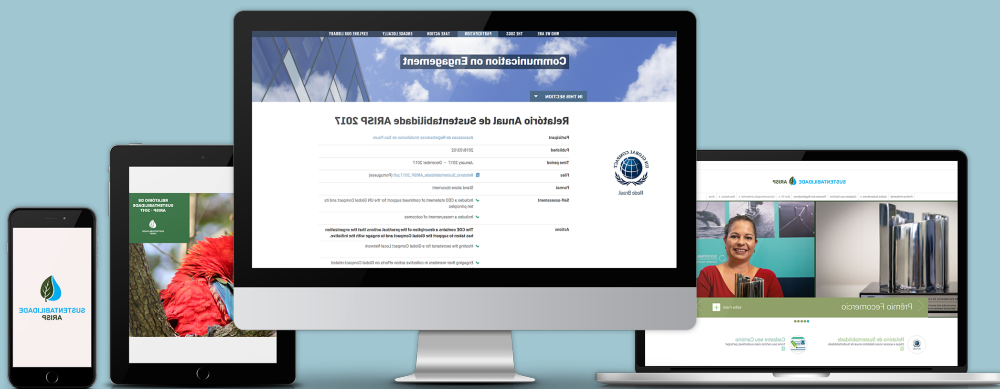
SUSTENTABILIDADE ARISP

RELATÓRIO DE SUSTENTABILIDADE ARISP - 2017

WHO WE ARE THE SDGS PARTICIPATION TAKE ACTION ENGAGE LOCALLY EXPLORE OUR LIBRARY

Communication on Engagement

ON THIS SECTION

Relatório Anual de Sustentabilidade ARISP 2017

Participant

Published 2018-03-02

Time period January 2017 – December 2017

Format Stand alone document

Self assessment

Includes a CEO statement of continued support for the UN Global Compact and its ten principles

Includes a measurement of outcomes

Actions

Hosting the secretariat for a Global Compact Local Network

Engaging their members in collective action efforts on Global Compact-related

Rede Brasil

SUSTENTABILIDADE ARISP

Prêmio Fecomercio

Relatório de Sustentabilidade

Conheça nossa Carreira